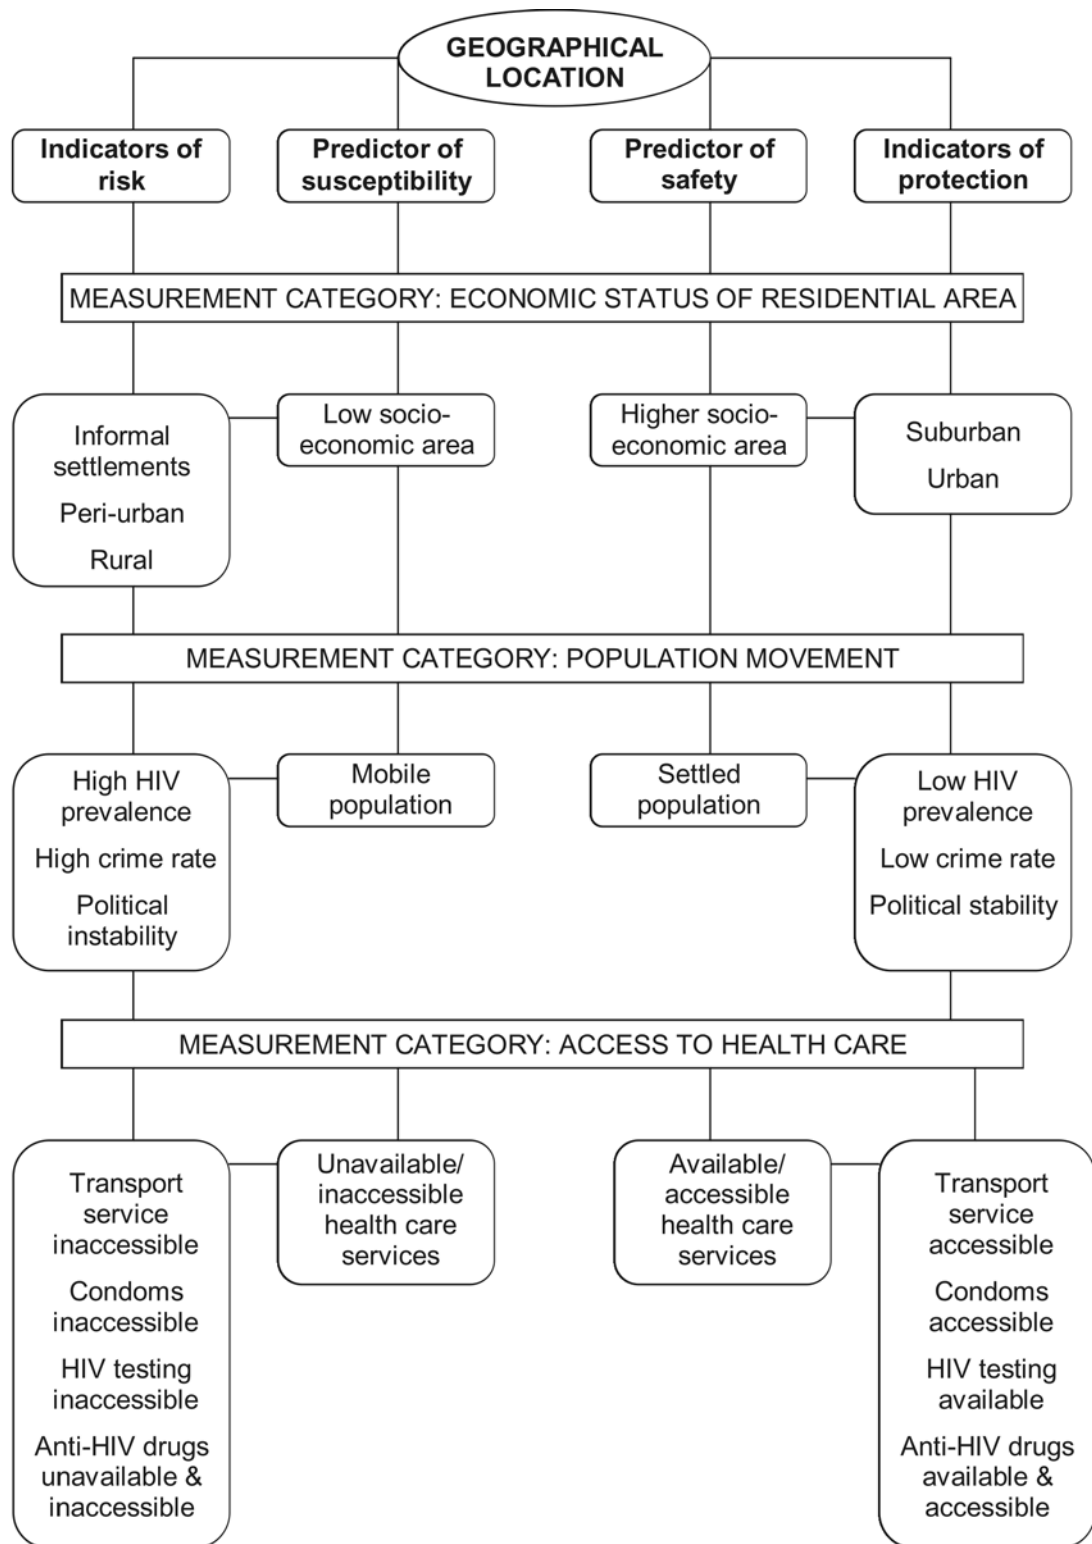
GEOGRAPHICAL LOCATION

Indicators of risk

Predictor of susceptibility

Predictor of safety

Indicators of protection

MEASUREMENT CATEGORY: ECONOMIC STATUS OF RESIDENTIAL AREA

Informal settlements

Peri-urban

Rural

Low socio-economic area

Higher socio-economic area

Suburban

Urban

MEASUREMENT CATEGORY: POPULATION MOVEMENT

High HIV prevalence

High crime rate

Political instability

Mobile population

Settled population

Low HIV prevalence

Low crime rate

Political stability

MEASUREMENT CATEGORY: ACCESS TO HEALTH CARE

Transport service inaccessible

Condoms inaccessible

HIV testing inaccessible

Anti-HIV drugs unavailable & inaccessible

Unavailable/ inaccessible health care services

Available/ accessible health care services

Transport service accessible

Condoms accessible

HIV testing available

Anti-HIV drugs available & accessible